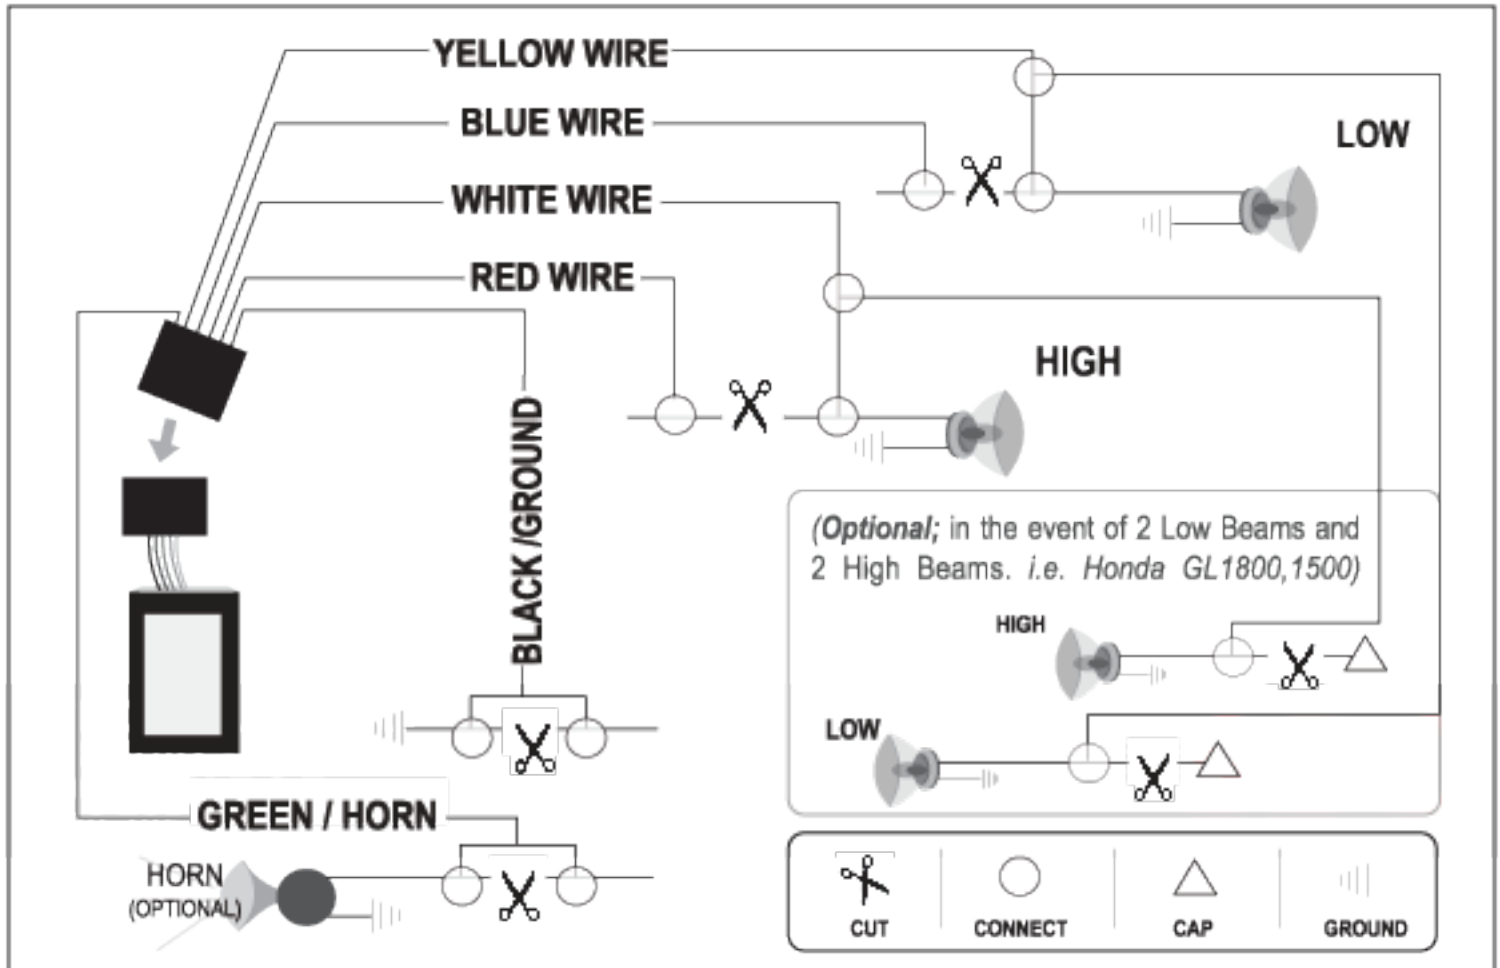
YELLOW WIRE
BLUE WIRE
WHITE WIRE
RED WIRE
LOW
HIGH
BLACK /GROUND
(Optional; in the event of 2 Low Beams and 2 High Beams. i.e. Honda GL1800,1500)
HIGH
LOW
GREEN / HORN
HORN
(OPTIONAL)
CUT
CONNECT
CAP
GROUND